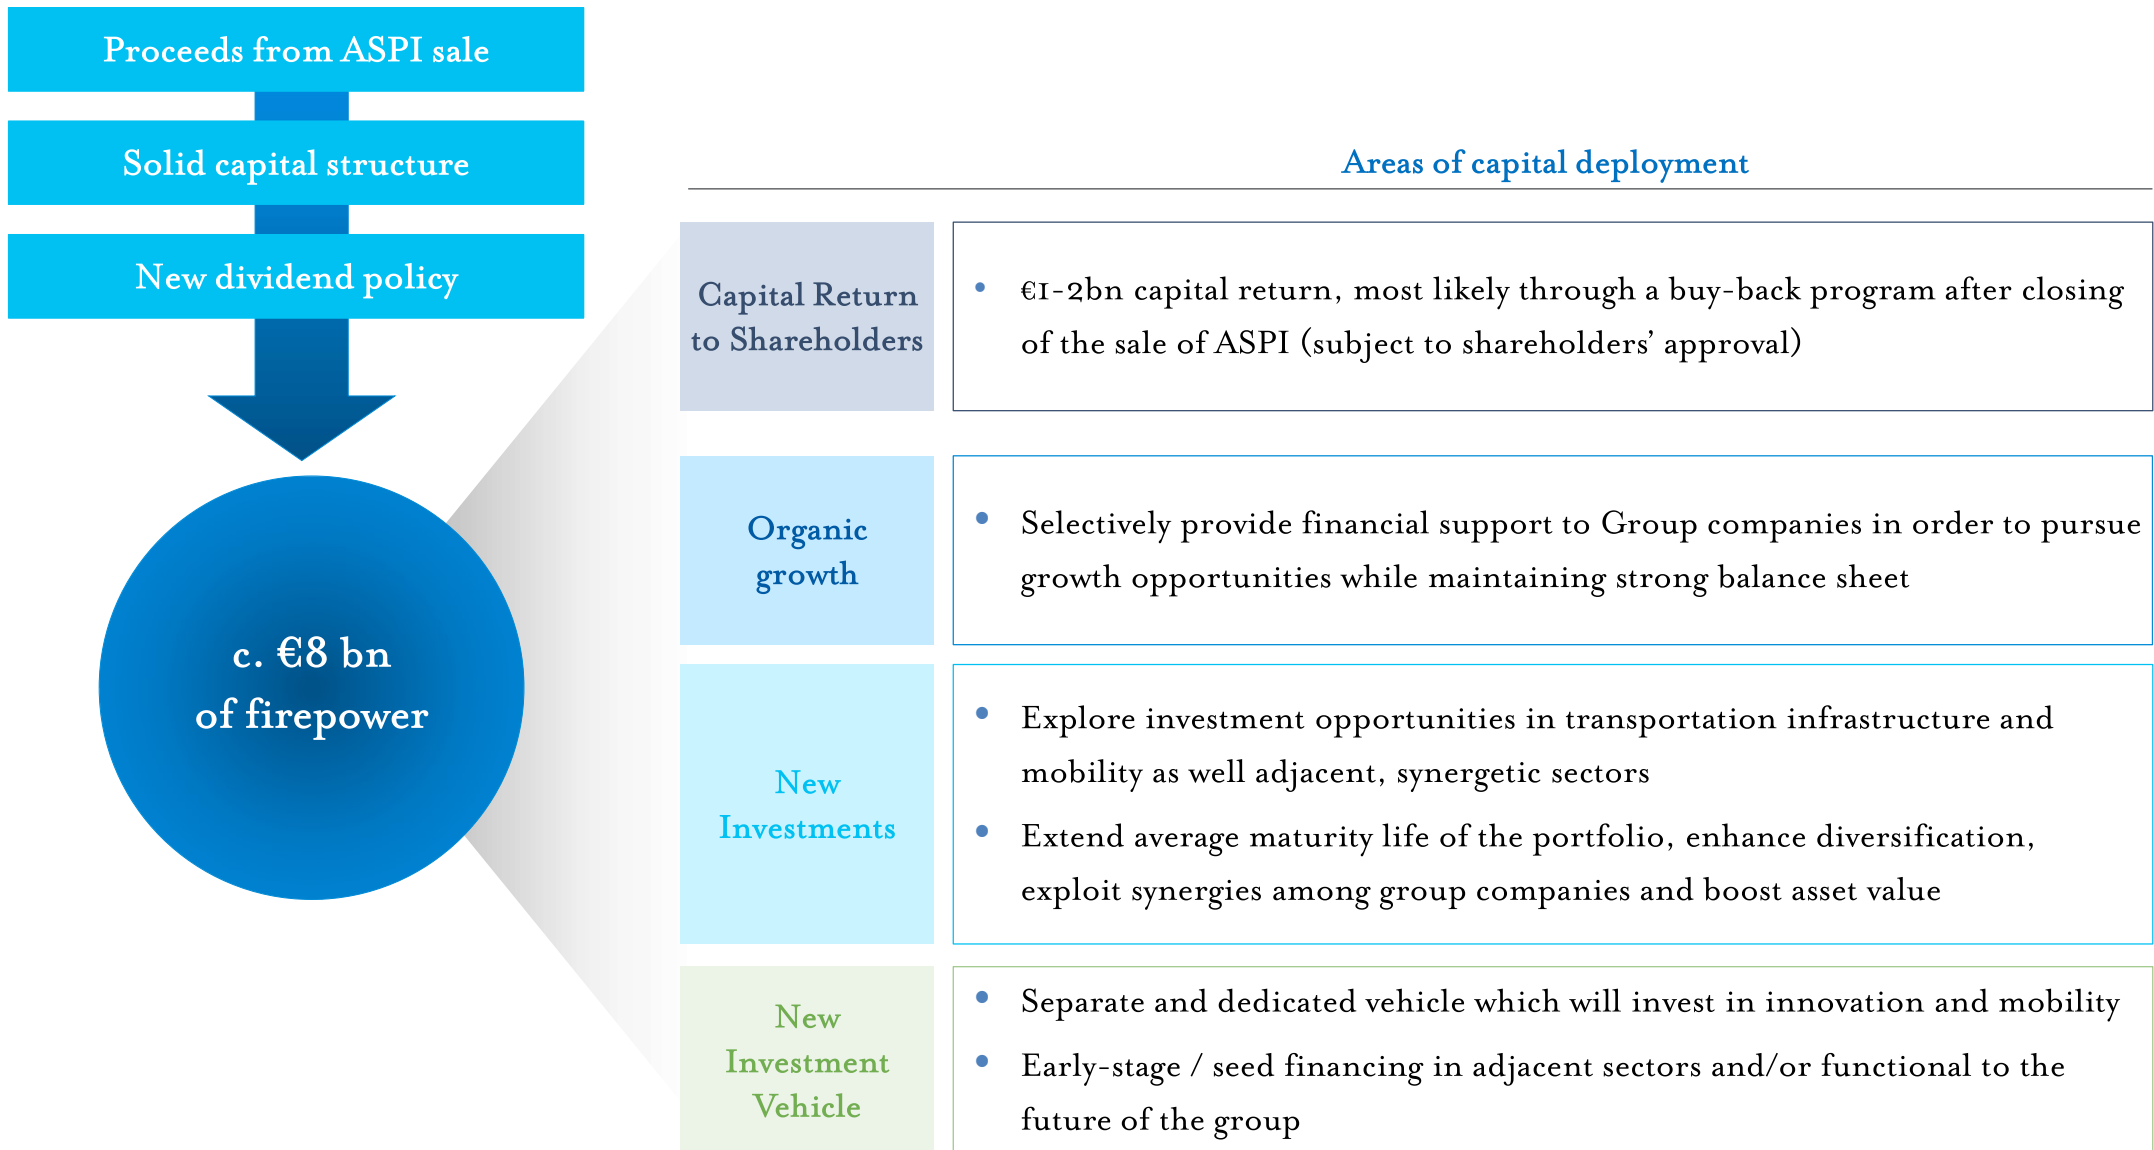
Proceeds from ASPI sale

Solid capital structure

New dividend policy

c. €8 bn of firepower

Areas of capital deployment

Capital Return to Shareholders

• €1-2bn capital return, most likely through a buy-back program after closing of the sale of ASPI (subject to shareholders' approval)

Organic growth

• Selectively provide financial support to Group companies in order to pursue growth opportunities while maintaining strong balance sheet

New Investments

• Explore investment opportunities in transportation infrastructure and mobility as well adjacent, synergetic sectors

• Extend average maturity life of the portfolio, enhance diversification, exploit synergies among group companies and boost asset value

New Investment Vehicle

• Separate and dedicated vehicle which will invest in innovation and mobility

• Early-stage / seed financing in adjacent sectors and/or functional to the future of the group